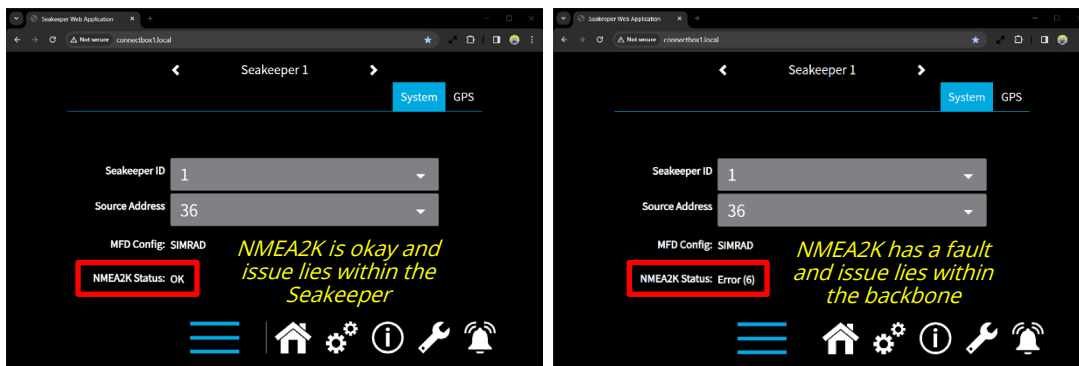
Seakeeper Web Application

Not secure connectbox1.local

Seakeeper 1

System GPS

Seakeeper ID 1

Source Address 36

MFD Config: SIMRAD

NMEA2K Status: OK

NMEA2K is okay and issue lies within the Seakeeper

Seakeeper Web Application

Not secure connectbox1.local

Seakeeper 1

System GPS

Seakeeper ID 1

Source Address 36

MFD Config: SIMRAD

NMEA2K Status: Error (6)

NMEA2K has a fault and issue lies within the backbone